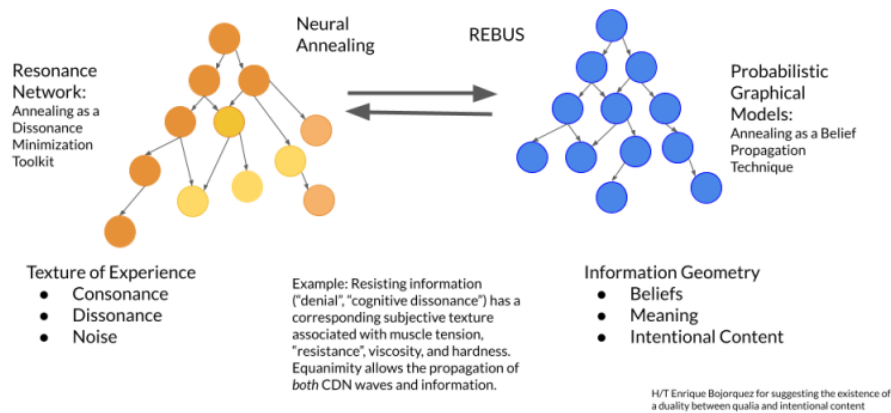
Neural Annealing

REBUS

Resonance Network:
Annealing as a Dissonance Minimization Toolkit

Probabilistic Graphical Models:
Annealing as a Belief Propagation Technique

Texture of Experience
- Consonance
- Dissonance
- Noise

Example: Resisting information ("denial", "cognitive dissonance") has a corresponding subjective texture associated with muscle tension, "resistance", viscosity, and hardness. Equanimity allows the propagation of *both* CDN waves and information.

Information Geometry
- Beliefs
- Meaning
- Intentional Content

H/T Enrique Bojorquez for suggesting the existence of a duality between qualia and intentional content